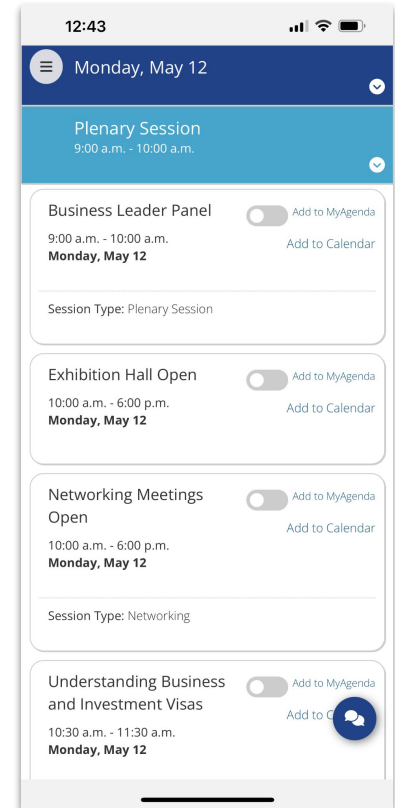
12:43

Monday, May 12

Plenary Session
9:00 a.m. - 10:00 a.m.

Business Leader Panel
Add to MyAgenda
9:00 a.m. - 10:00 a.m.
Monday, May 12
Add to Calendar

Session Type: Plenary Session

Exhibition Hall Open
Add to MyAgenda
10:00 a.m. - 6:00 p.m.
Monday, May 12
Add to Calendar

Networking Meetings Open
Add to MyAgenda
Add to Calendar
10:00 a.m. - 6:00 p.m.
Monday, May 12

Session Type: Networking

Understanding Business and Investment Visas
Add to MyAgenda
Add to C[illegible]
10:30 a.m. - 11:30 a.m.
Monday, May 12